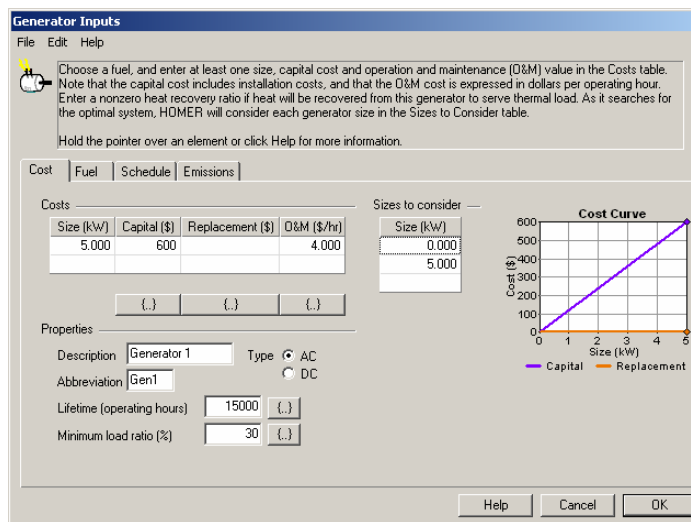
Generator Inputs

File Edit Help

Choose a fuel, and enter at least one size, capital cost and operation and maintenance (O&M) value in the Costs table. Note that the capital cost includes installation costs, and that the O&M cost is expressed in dollars per operating hour. Enter a nonzero heat recovery ratio if heat will be recovered from this generator to serve thermal load. As it searches for the optimal system, HOMER will consider each generator size in the Sizes to Consider table.

Hold the pointer over an element or click Help for more information.

Cost | Fuel | Schedule | Emissions

Costs

| Size (kW) | Capital ($) | Replacement ($) | O&M ($/hr) |
|---|---|---|---|
| 5.000 | 600 | | 4.000 |
| | | | |

{..} {..} {..}

Sizes to consider

| Size (kW) |
|---|
| 0.000 |
| 5.000 |

Cost Curve

600
500
400
300
200
100
0

Cost ($)

0 1 2 3 4 5

Size (kW)

Capital Replacement

Properties

Description Generator 1

Type AC DC

Abbreviation Gen1

Lifetime (operating hours) 15000 {..}

Minimum load ratio (%) 30 {..}

Help Cancel OK